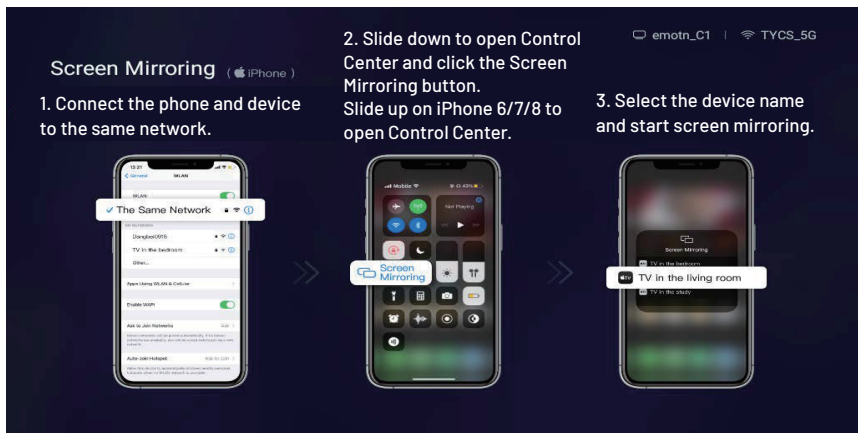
Screen Mirroring ( iPhone )

1. Connect the phone and device to the same network.

13:27
< General WLAN
WLAN
✓ The Same Network
Dongbei0515
TV in the bedroom
Other...
Apps Using WLAN & Cellular
Enable WAPI
Ask to Join Networks
Auto-Join Hotspot

2. Slide down to open Control Center and click the Screen Mirroring button.
Slide up on iPhone 6/7/8 to open Control Center.

Mobile
Not Playing
Screen Mirroring

emotn_C1 | TYCS_5G

3. Select the device name and start screen mirroring.

Screen Mirroring
TV in the bedroom
TV in the living room
TV in the study